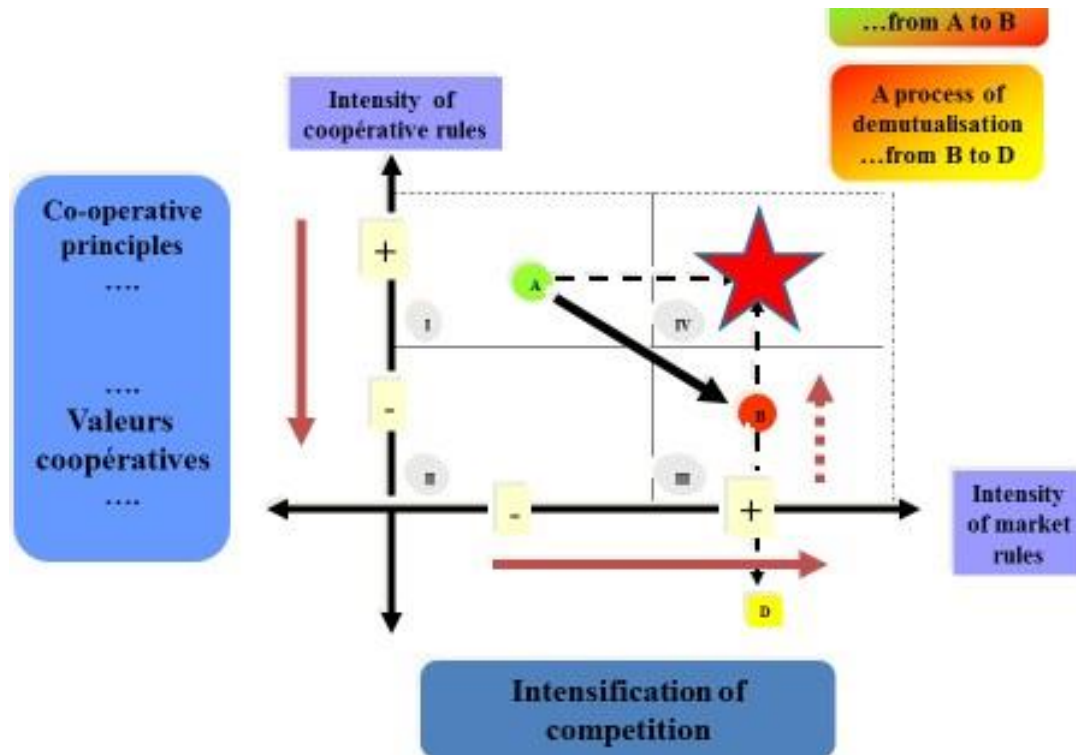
…from A to B

A process of demutualisation …from B to D

Intensity of coopérative rules

Co-operative principles ….

….
Valeurs coopératives
….

+

-

A

I

IV

B

II

III

-

+

Intensity of market rules

D

Intensification of competition